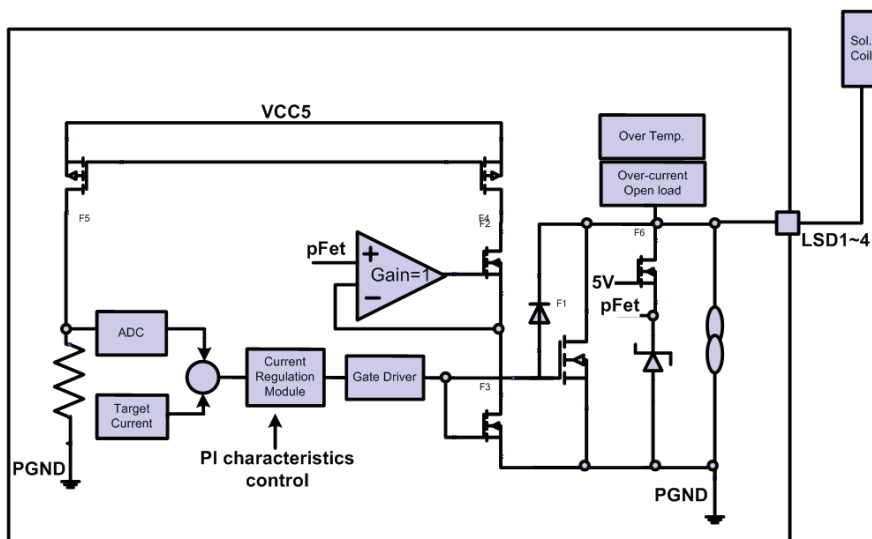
Sol. Coil

VCC5

Over Temp.

Over-current Open load

F5

F4 F2

pFet

+

Gain=1

−

F6

5V

LSD1~4

pFet

F1

ADC

Current Regulation Module

Gate Driver

F3

Target Current

PGND

PI characteristics control

PGND